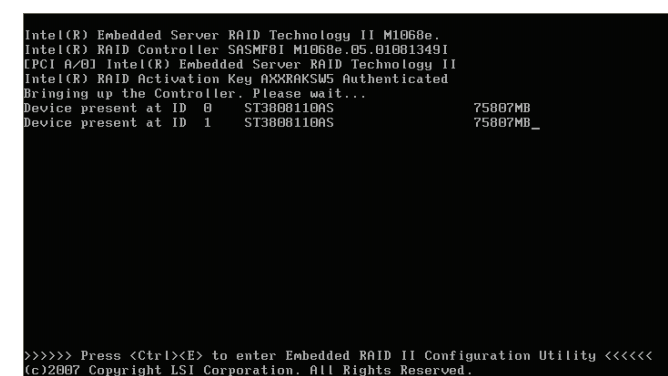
Intel(R) Embedded Server RAID Technology II M1068e.
Intel(R) RAID Controller SASMF8I M1068e.05.01081349I
[PCI A/0] Intel(R) Embedded Server RAID Technology II
Intel(R) RAID Activation Key AXXRAKSW5 Authenticated
Bringing up the Controller. Please wait...
Device present at ID 0 ST3808110AS 75807MB
Device present at ID 1 ST3808110AS 75807MB_

>>>>>> Press <Ctrl><E> to enter Embedded RAID II Configuration Utility <<<<<<
(c)2007 Copyright LSI Corporation. All Rights Reserved.